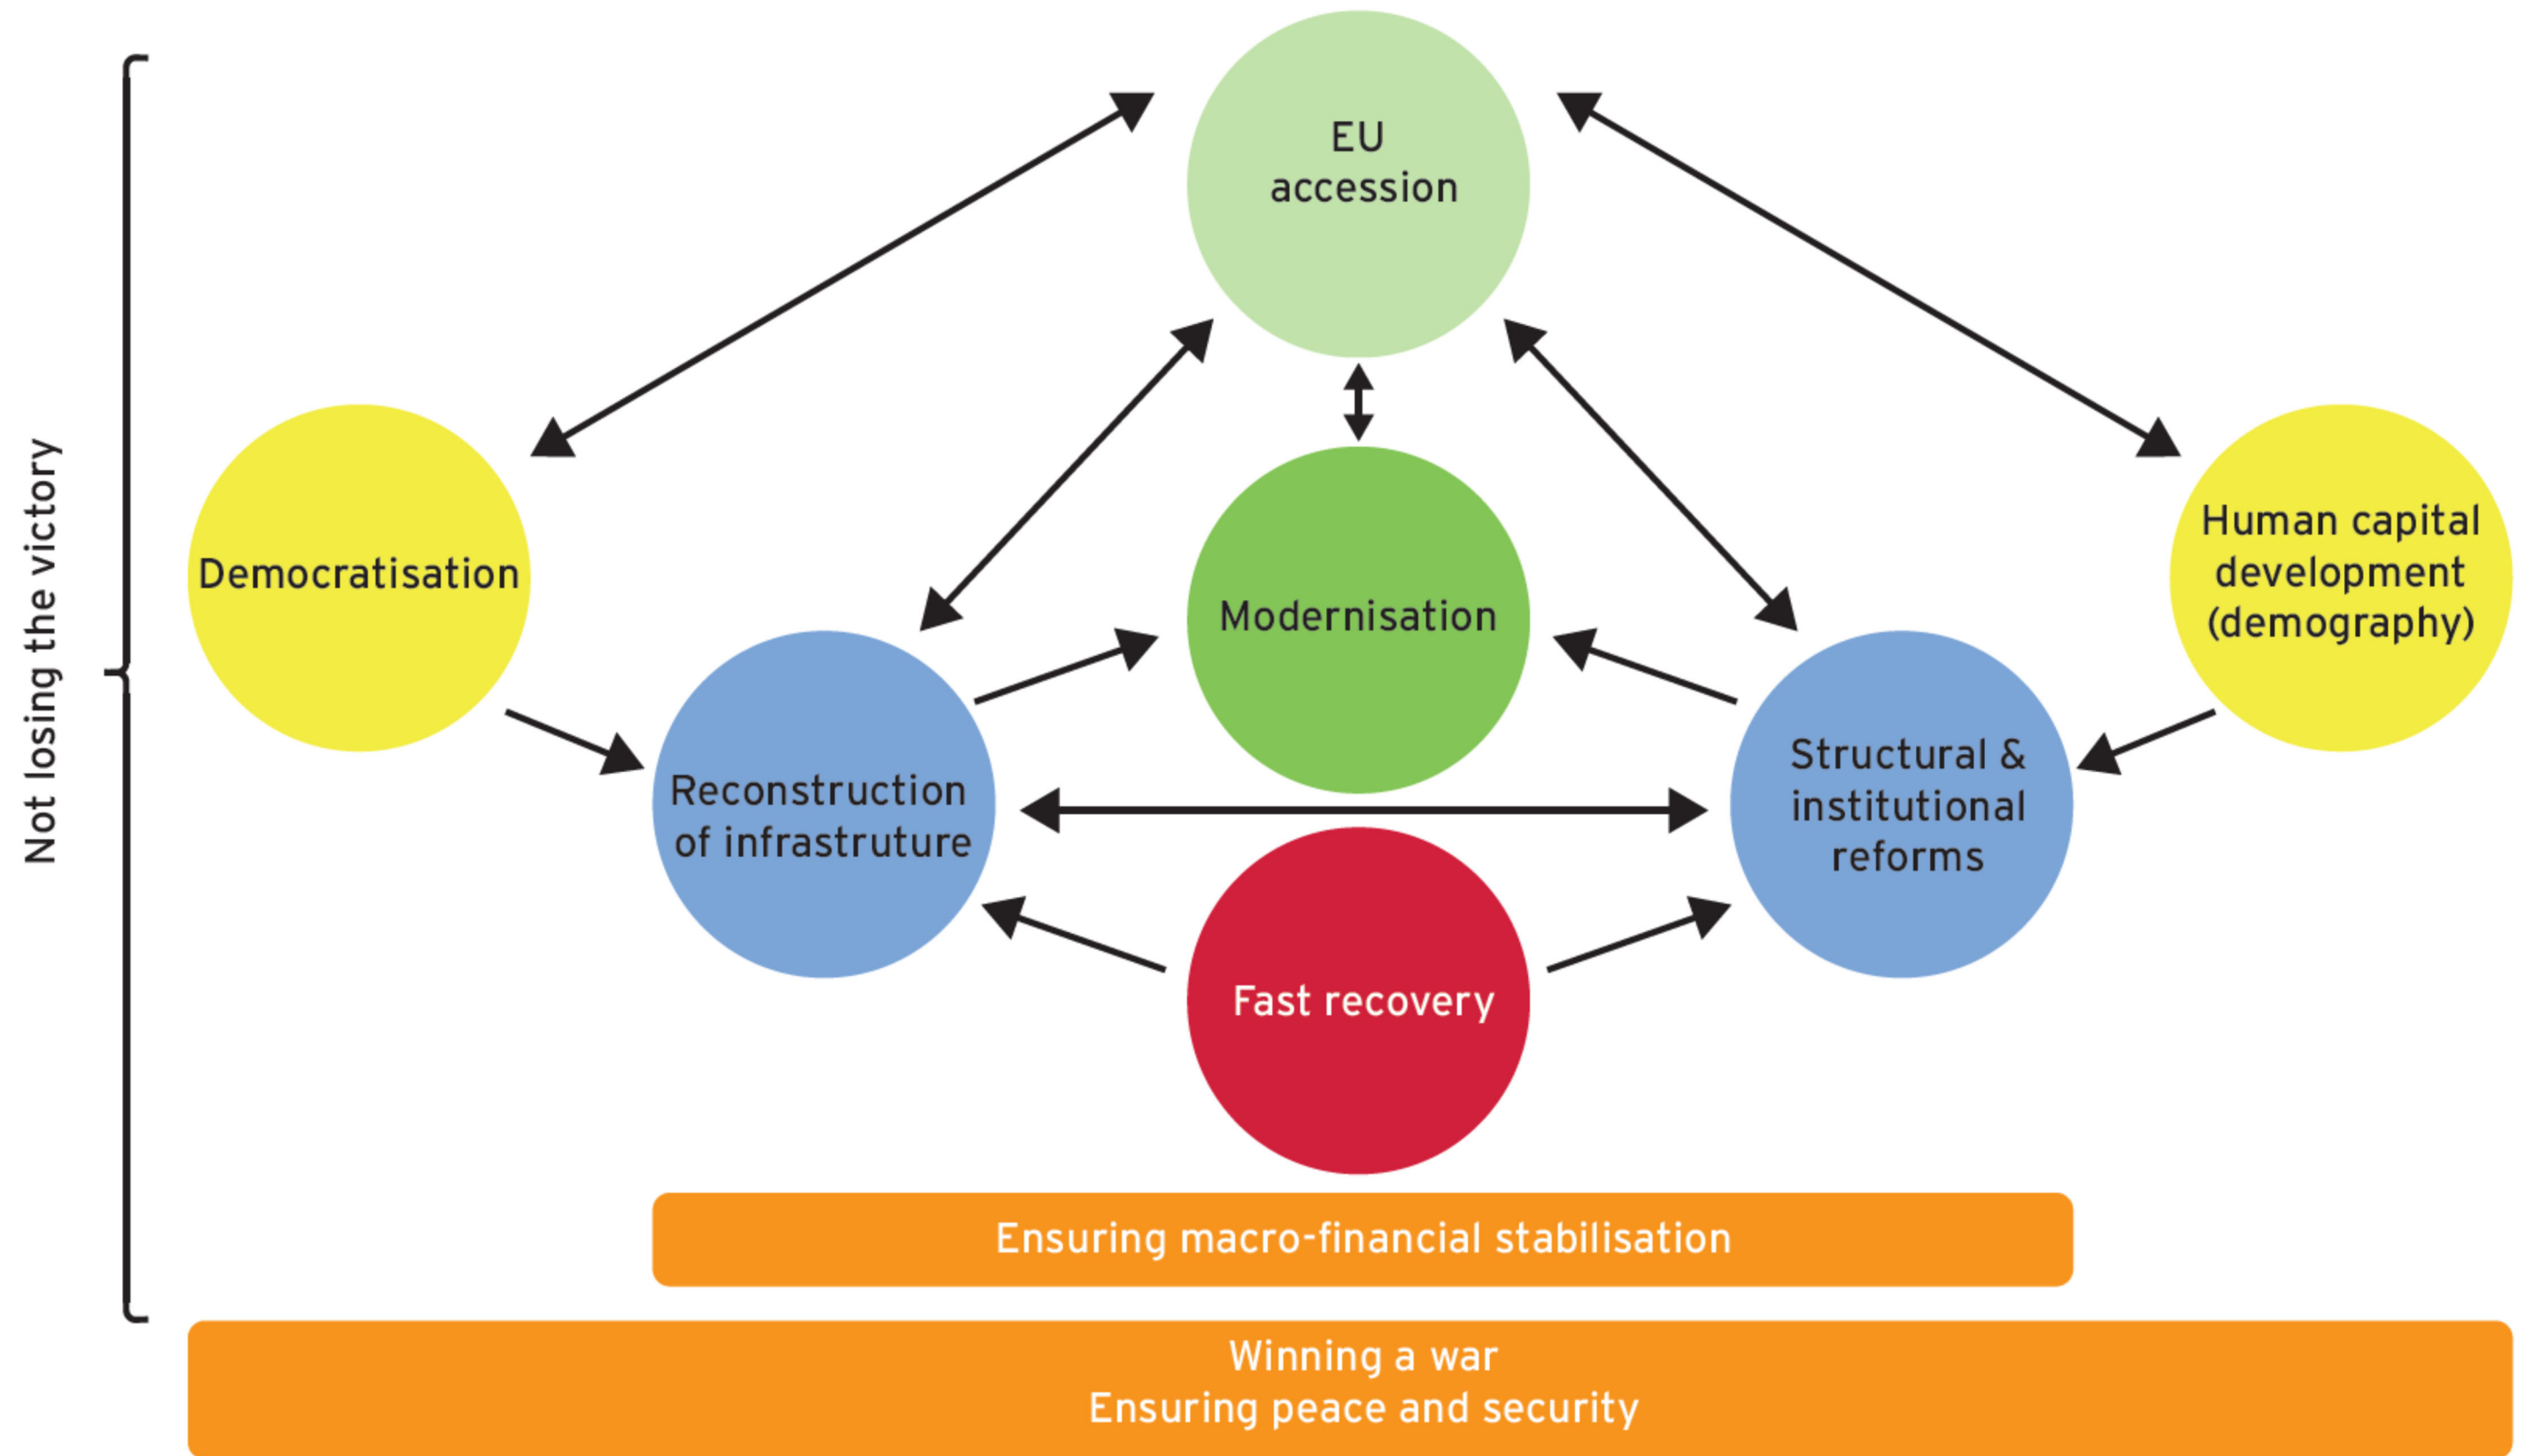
Not losing the victory

EU accession

Democratisation

Modernisation

Human capital development (demography)

Reconstruction of infrastruture

Structural & institutional reforms

Fast recovery

Ensuring macro-financial stabilisation

Winning a war
Ensuring peace and security